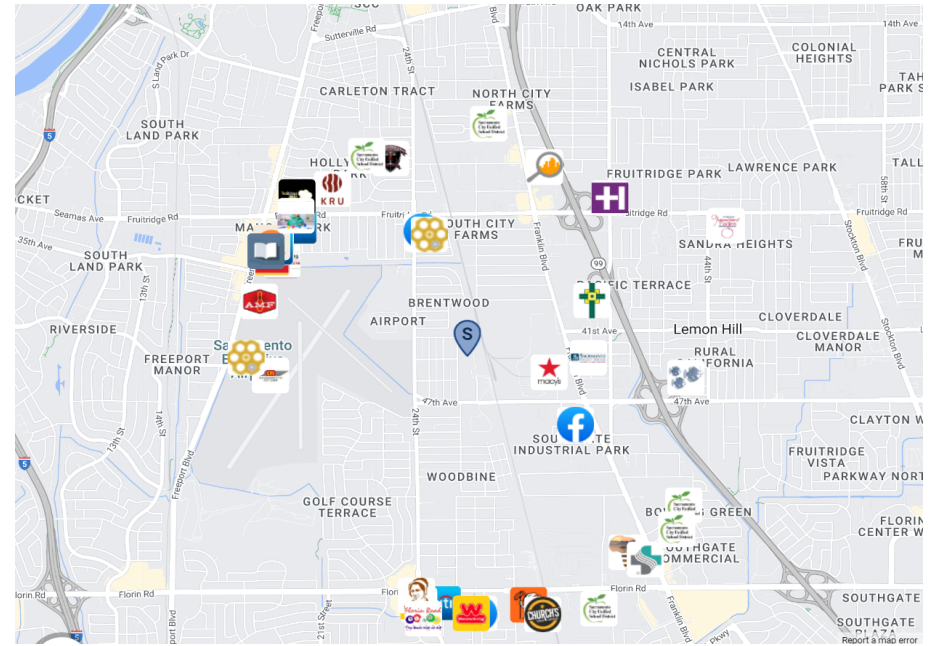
OAK PARK
14th Ave
Sutterville Rd
Freeport Blvd
24th St
CENTRAL NICHOLS PARK
COLONIAL HEIGHTS
S Land Park Dr
CARLETON TRACT
NORTH CITY FARMS
ISABEL PARK
SOUTH LAND PARK
HOLLY
KRU
FRUITRIDGE PARK
LAWRENCE PARK
Seamas Ave
Fruitridge Rd
Fruitri
SOUTH CITY FARMS
Fruitridge Rd
Fruitridge Rd
35th Ave
SOUTH LAND PARK
SANDRA HEIGHTS
Franklin Blvd
99
44th St
58th St
Stockton Blvd
CIFIC TERRACE
AMF
BRENTWOOD
RIVERSIDE
AIRPORT
S
41st Ave
Lemon Hill
CLOVERDALE
CLOVERDALE MANOR
FREEPORT MANOR
RURAL FORNIA
macy's
47th Ave
47th Ave
CLAYTON W
SOU INDUSTRIAL PARK
FRUITRIDGE VISTA PARKWAY NORT
14th St
13th St
Freeport Blvd
24th St
WOODBINE
GOLF COURSE TERRACE
BO GREEN
FLORIN CENTER W
OUTHGATE COMMERCIAL
Florin Rd
Florin Rd
21st Street
CHURCH'S
SOUTHGATE PLAZA
Franklin Blvd
Pkwy
Report a map error